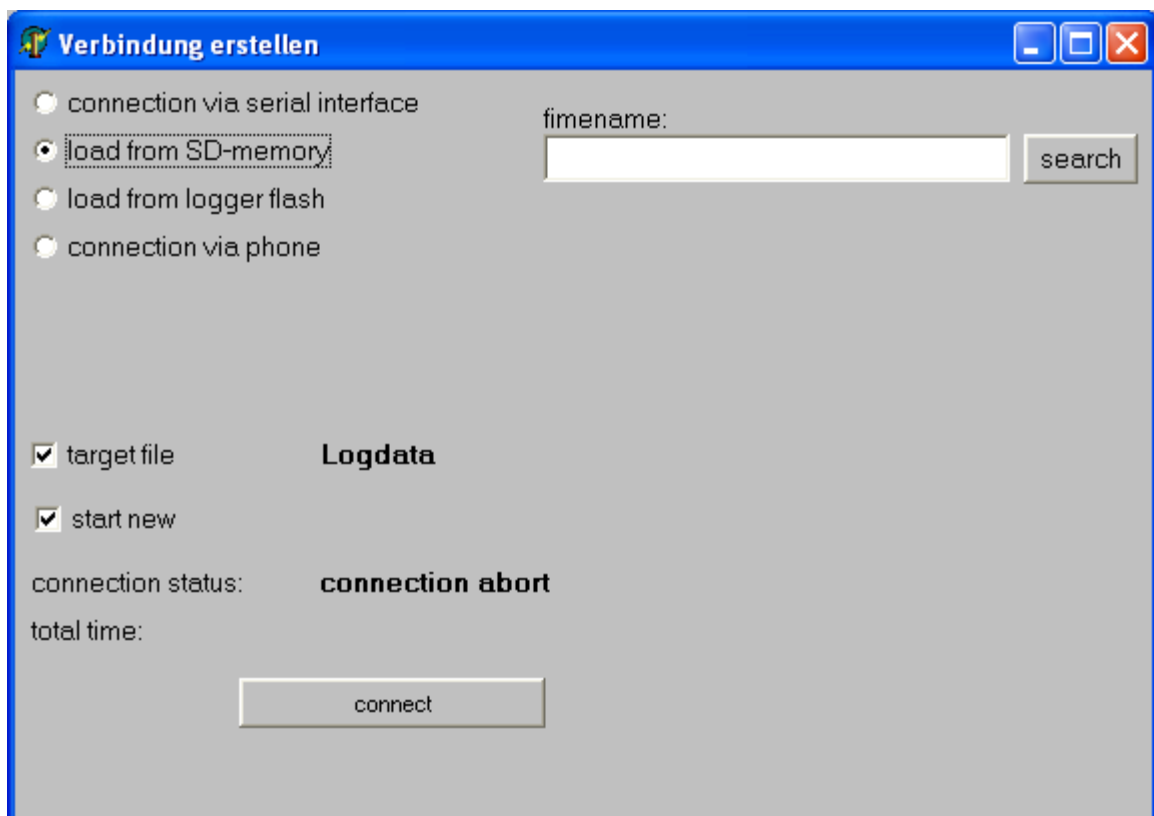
Verbindung erstellen

connection via serial interface
load from SD-memory
load from logger flash
connection via phone

fimename:
search

target file Logdata

start new

connection status: connection abort

total time:

connect